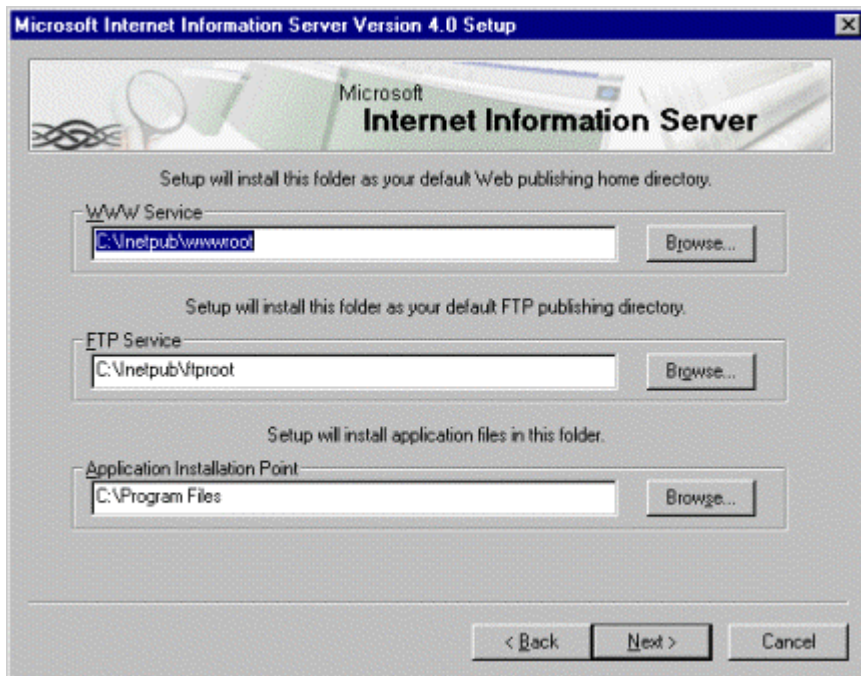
Microsoft Internet Information Server Version 4.0 Setup

Microsoft
Internet Information Server

Setup will install this folder as your default Web publishing home directory.

WWW Service
C:\Inetpub\wwwroot
Browse...

Setup will install this folder as your default FTP publishing directory.

FTP Service
C:\Inetpub\ftproot
Browse...

Setup will install application files in this folder.

Application Installation Point
C:\Program Files
Browse...

< Back
Next >
Cancel